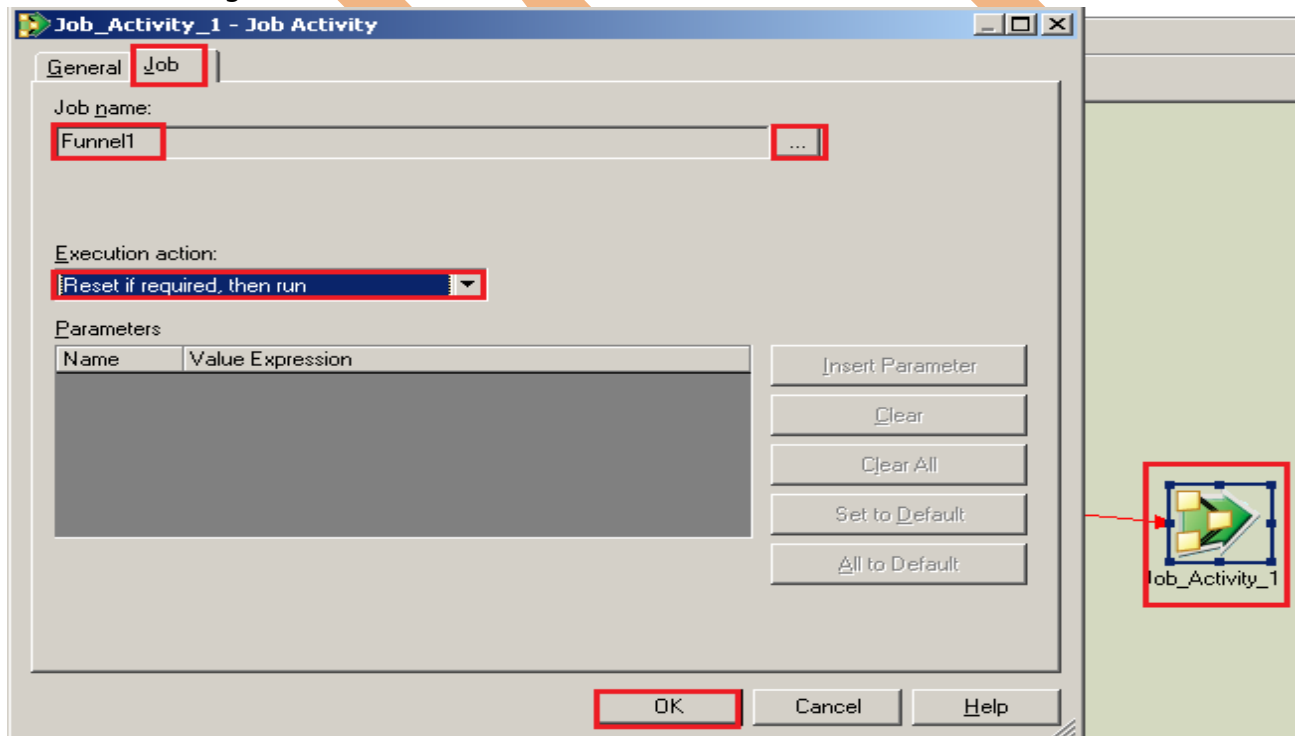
Job_Activity_1 - Job Activity

General Job

Job name:

Funnel1

...

Execution action:

Reset if required, then run

Parameters

| Name | Value Expression |
|---|---|

Insert Parameter

Clear

Clear All

Set to Default

All to Default

OK

Cancel

Help

Job_Activity_1